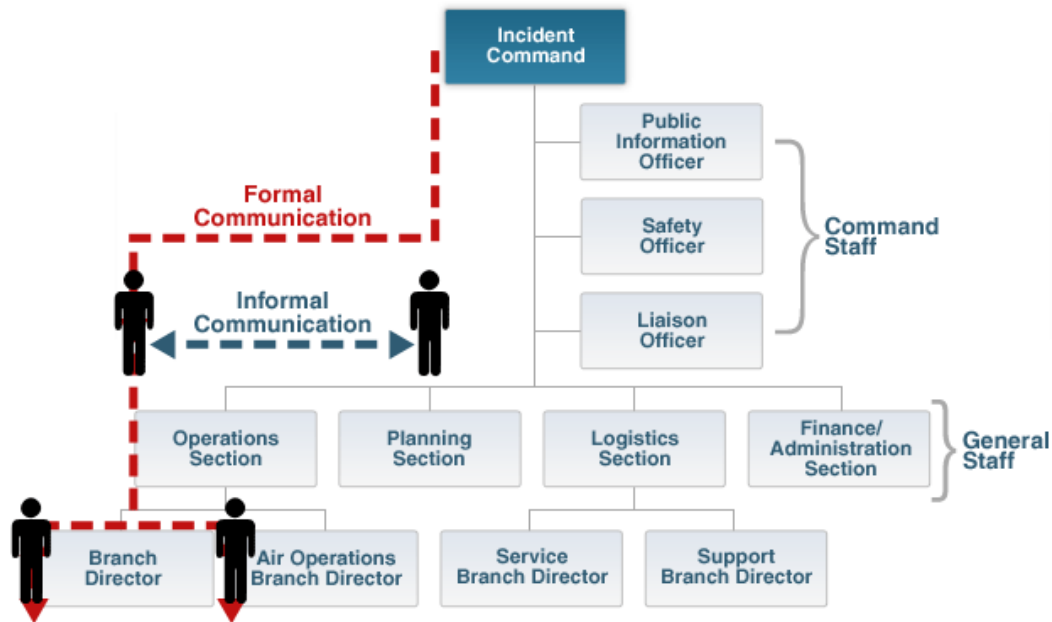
Incident Command

Public Information Officer

Safety Officer

Liaison Officer

Command Staff

Formal Communication

Informal Communication

Operations Section

Planning Section

Logistics Section

Finance/ Administration Section

General Staff

Branch Director

Air Operations Branch Director

Service Branch Director

Support Branch Director